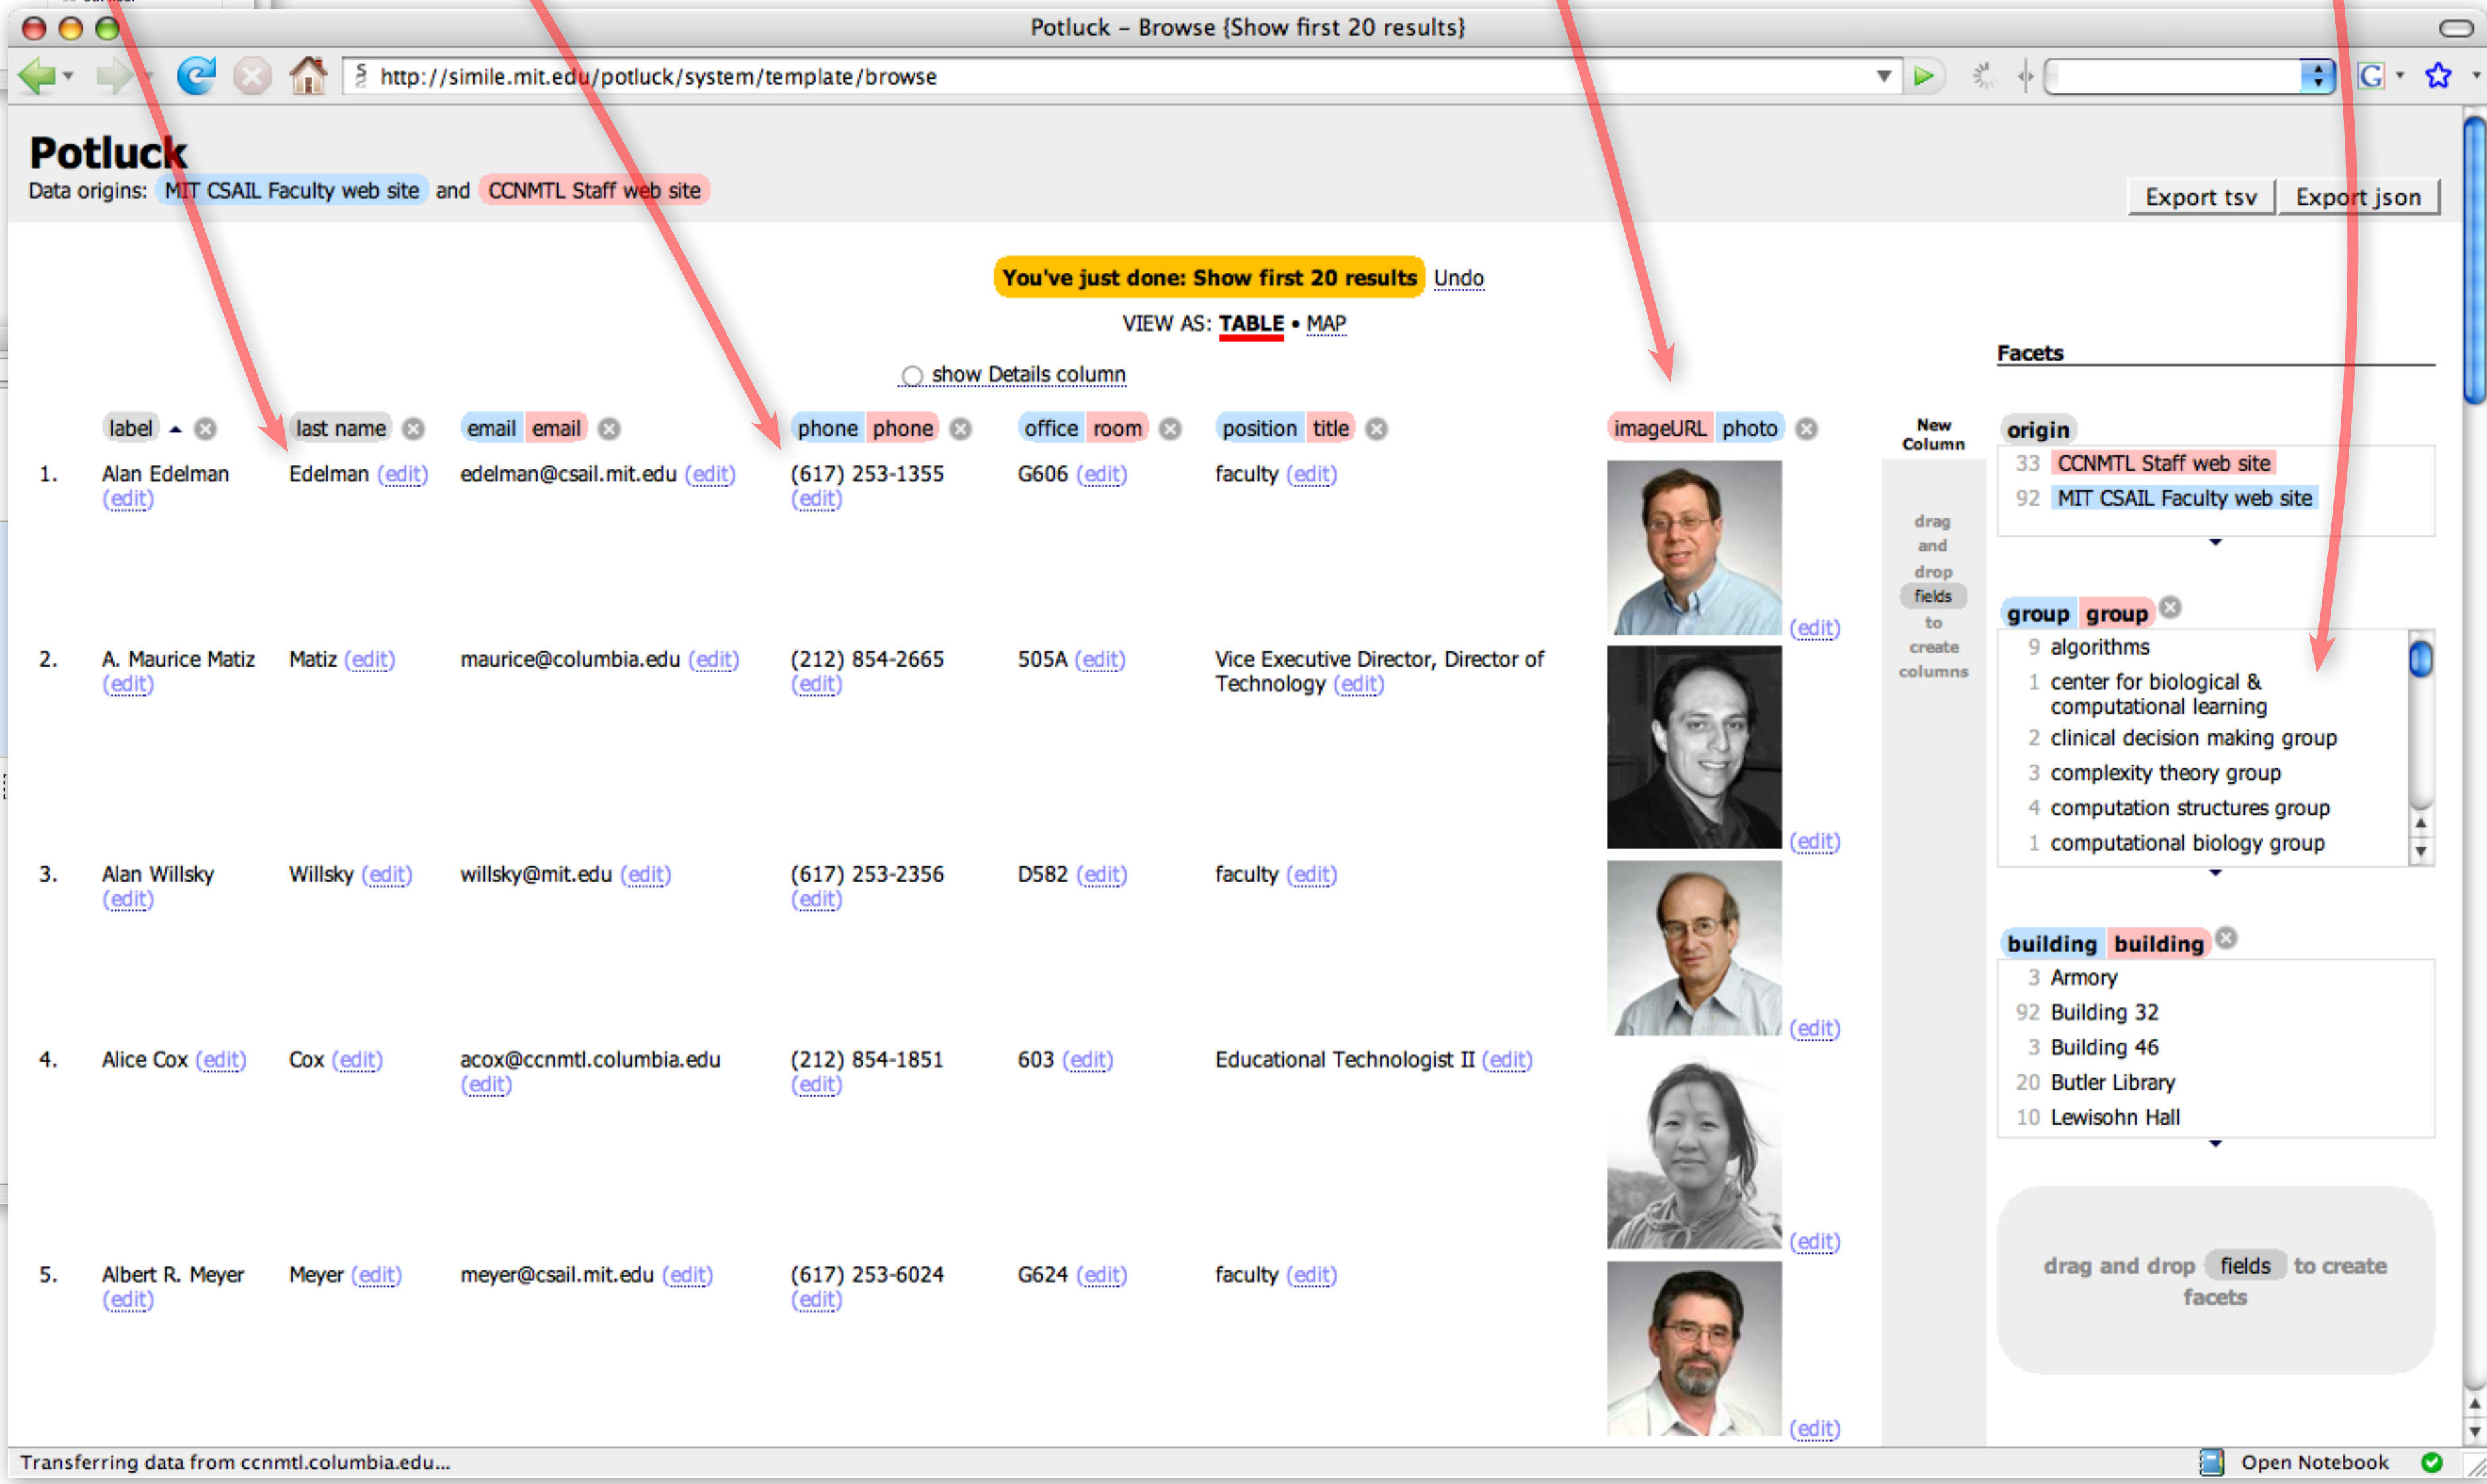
Potluck – Browse {Show first 20 results}

http://simile.mit.edu/potluck/system/template/browse

Potluck
Data origins: MIT CSAIL Faculty web site and CCNMTL Staff web site

Export tsv Export json

You've just done: Show first 20 results Undo

VIEW AS: TABLE • MAP

show Details column

| | label | last name | email email | phone phone | office room | position title | imageURL photo | New Column |
|---|---|---|---|---|---|---|---|---|
| 1. | Alan Edelman (edit) | Edelman (edit) | edelman@csail.mit.edu (edit) | (617) 253-1355 (edit) | G606 (edit) | faculty (edit) | (edit) | drag and drop fields to create columns |
| 2. | A. Maurice Matiz (edit) | Matiz (edit) | maurice@columbia.edu (edit) | (212) 854-2665 (edit) | 505A (edit) | Vice Executive Director, Director of Technology (edit) | (edit) | |
| 3. | Alan Willsky (edit) | Willsky (edit) | willsky@mit.edu (edit) | (617) 253-2356 (edit) | D582 (edit) | faculty (edit) | (edit) | |
| 4. | Alice Cox (edit) | Cox (edit) | acox@ccnmtl.columbia.edu (edit) | (212) 854-1851 (edit) | 603 (edit) | Educational Technologist II (edit) | (edit) | |
| 5. | Albert R. Meyer (edit) | Meyer (edit) | meyer@csail.mit.edu (edit) | (617) 253-6024 (edit) | G624 (edit) | faculty (edit) | (edit) | |

Facets

origin
33 CCNMTL Staff web site
92 MIT CSAIL Faculty web site

group group
9 algorithms
1 center for biological & computational learning
2 clinical decision making group
3 complexity theory group
4 computation structures group
1 computational biology group

building building
3 Armory
92 Building 32
3 Building 46
20 Butler Library
10 Lewisohn Hall

drag and drop fields to create facets

Transferring data from ccnmtl.columbia.edu...
Open Notebook